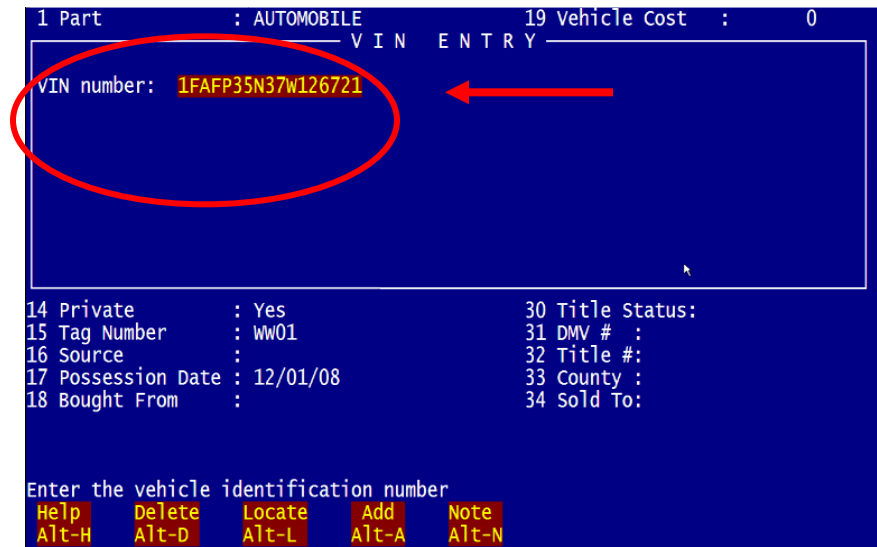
1 Part : AUTOMOBILE
19 Vehicle Cost : 0

VIN ENTRY

VIN number: 1FAFP35N37W126721

14 Private : Yes
15 Tag Number : WW01
16 Source :
17 Possession Date : 12/01/08
18 Bought From :

30 Title Status:
31 DMV # :
32 Title #:
33 County :
34 Sold To:

Enter the vehicle identification number

Help Alt-H
Delete Alt-D
Locate Alt-L
Add Alt-A
Note Alt-N